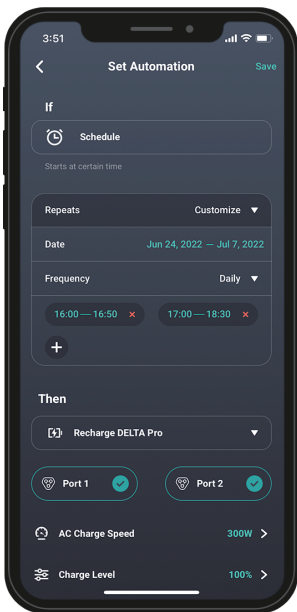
3:51

Set Automation
Save

If

Schedule

Starts at certain time

Repeats
Customize

Date
Jun 24, 2022 — Jul 7, 2022

Frequency
Daily

16:00 — 16:50
17:00 — 18:30

Then

Recharge DELTA Pro

Port 1
Port 2

AC Charge Speed
300W

Charge Level
100%